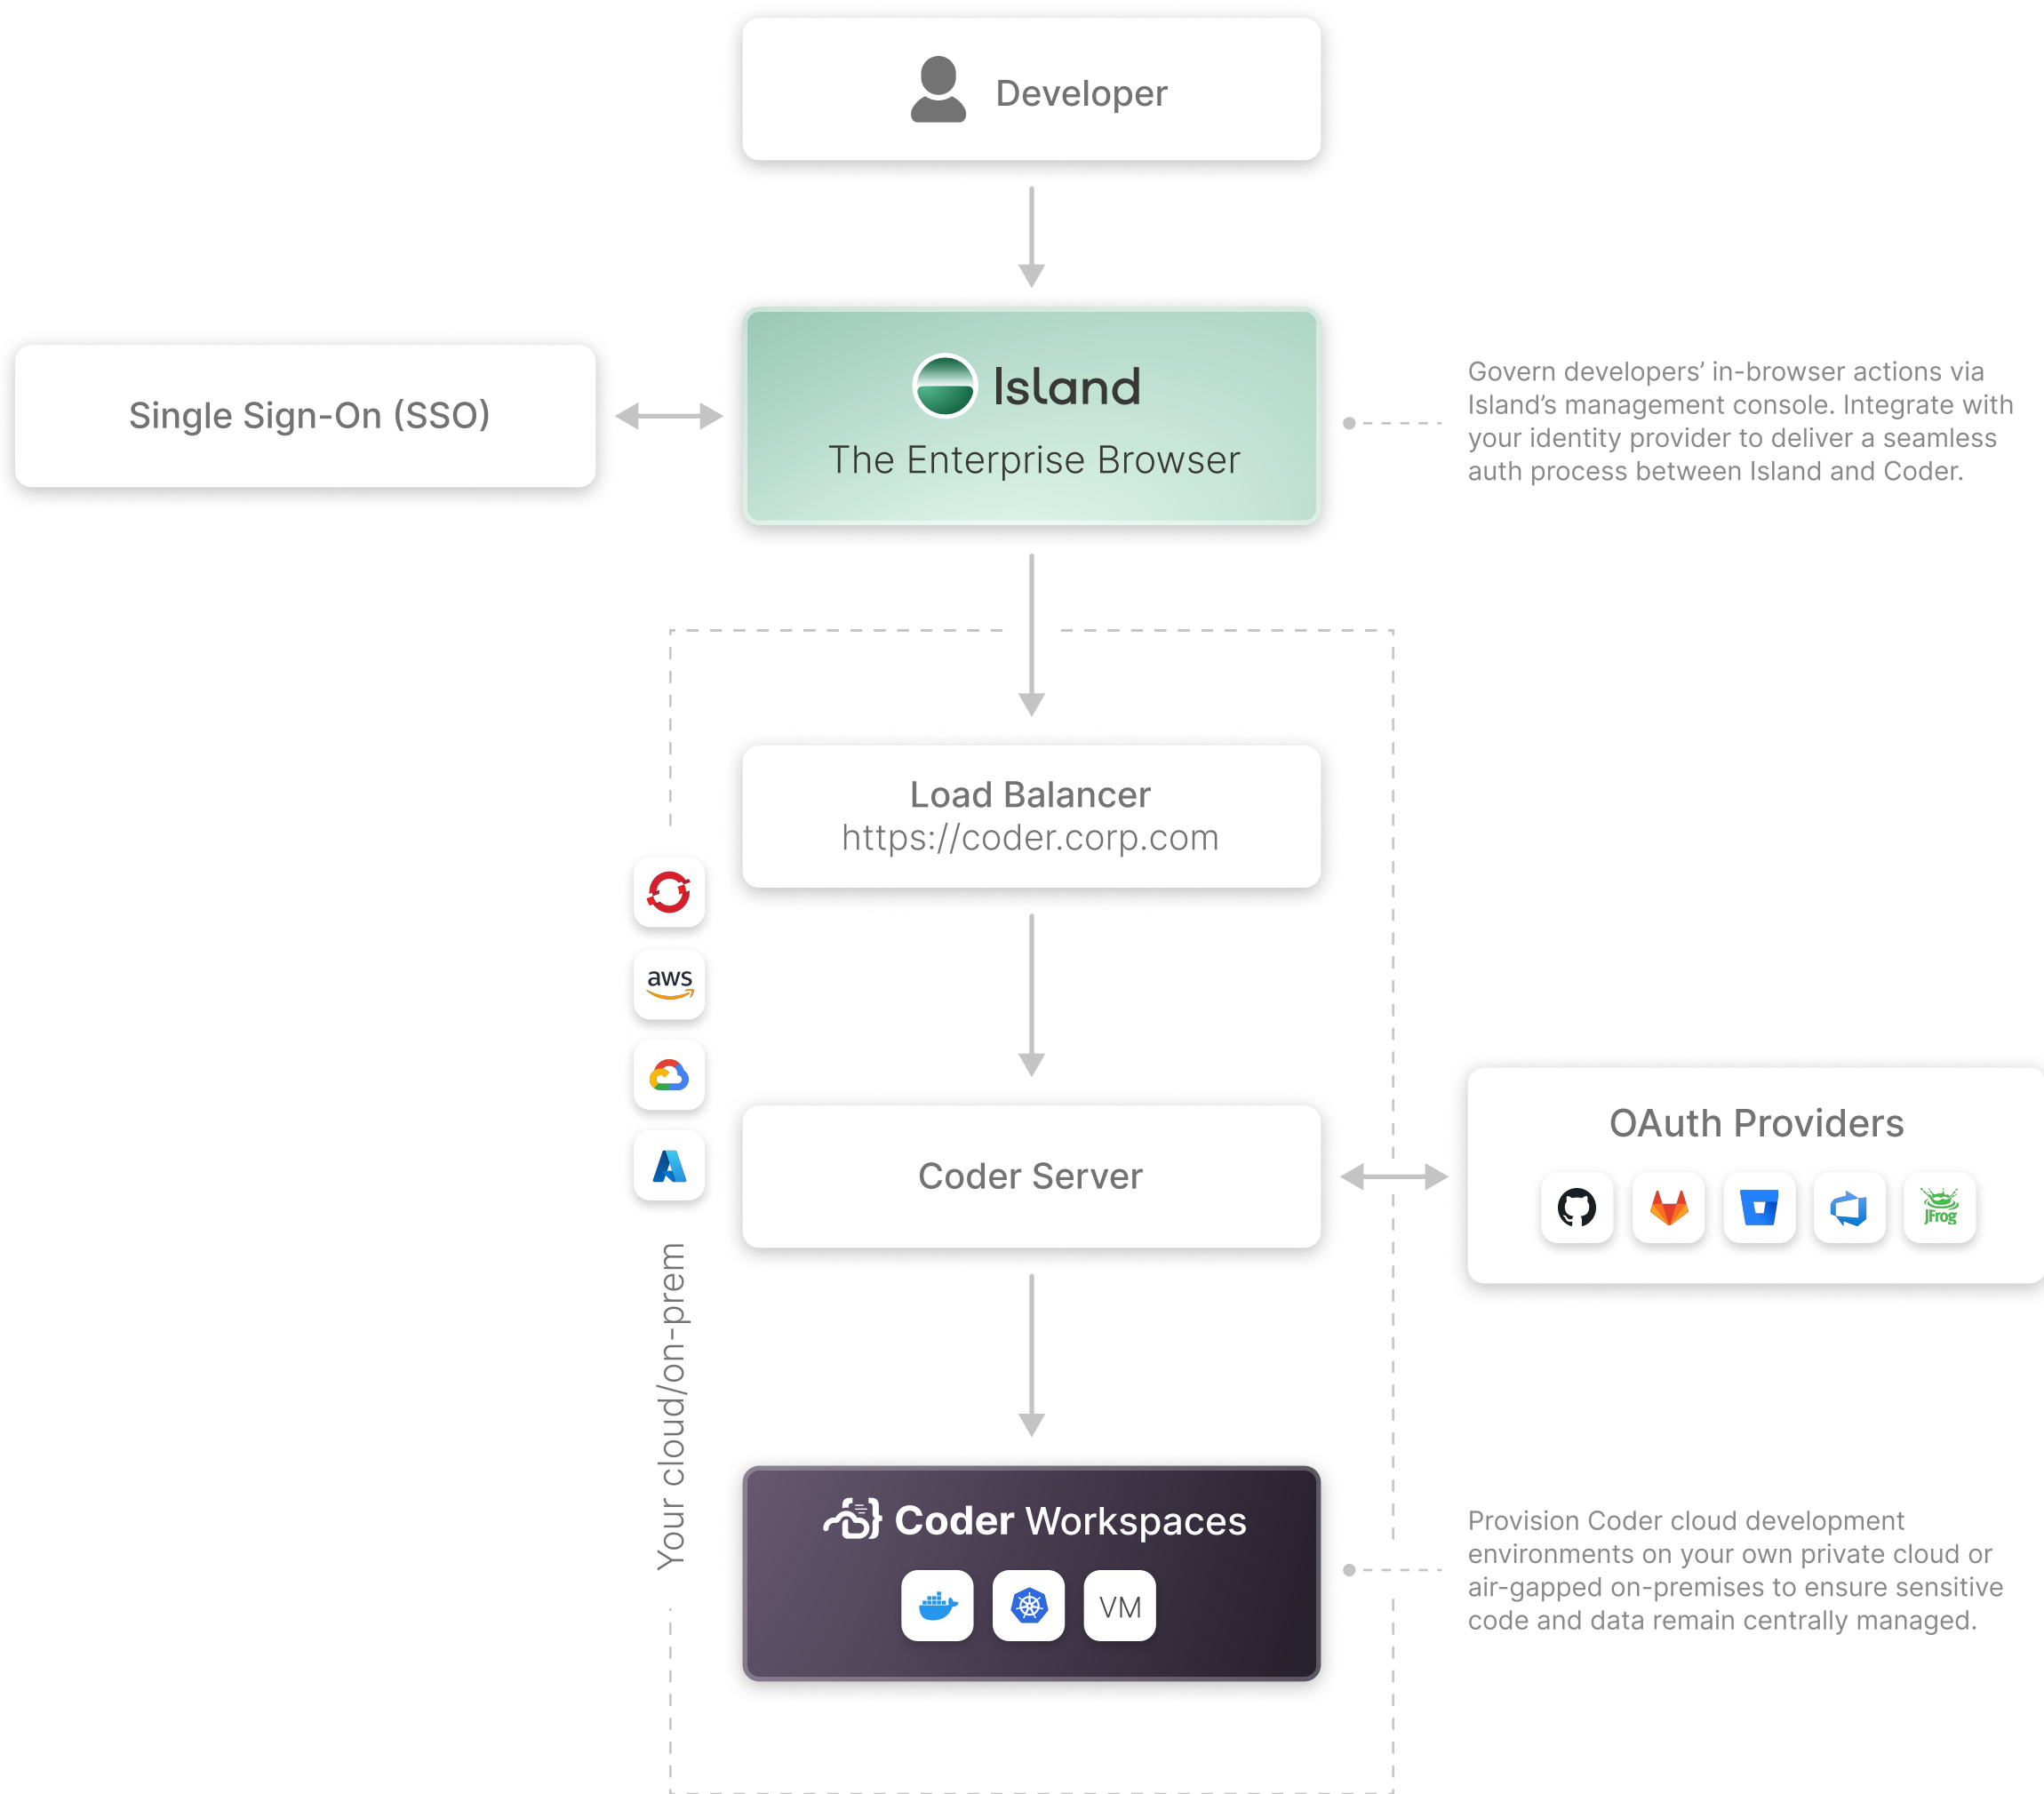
Developer

Single Sign-On (SSO)

Island

The Enterprise Browser

Govern developers' in-browser actions via Island's management console. Integrate with your identity provider to deliver a seamless auth process between Island and Coder.

Load Balancer
https://coder.corp.com

aws

Coder Server

OAuth Providers

JFrog

Your cloud/on-prem

Coder Workspaces

VM

Provision Coder cloud development environments on your own private cloud or air-gapped on-premises to ensure sensitive code and data remain centrally managed.